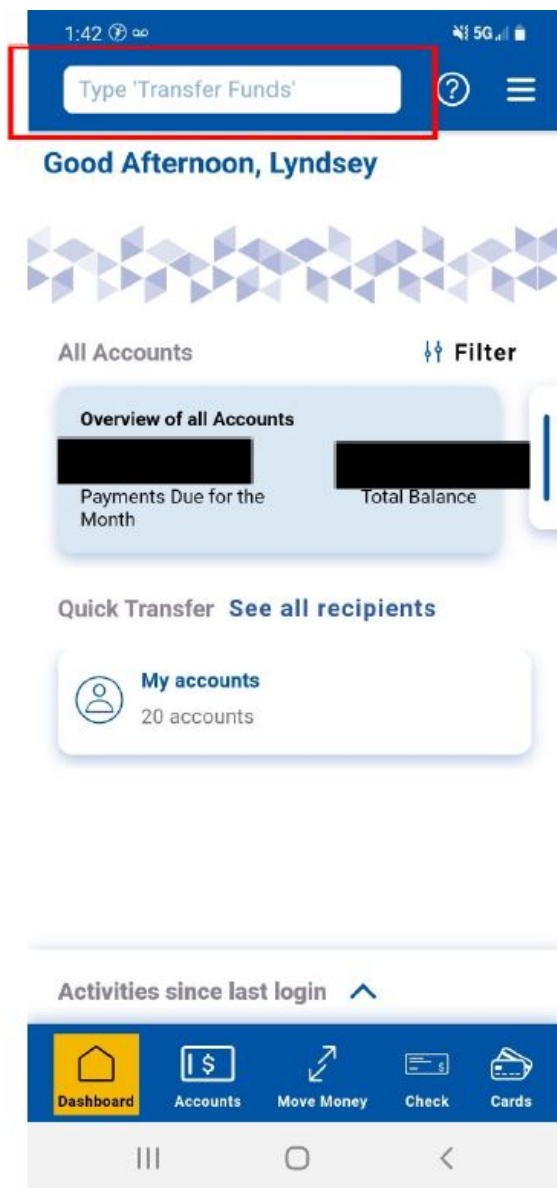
1:42

5G

Type 'Transfer Funds'

Good Afternoon, Lyndsey

All Accounts

Filter

Overview of all Accounts

Payments Due for the Month

Total Balance

Quick Transfer See all recipients

My accounts

20 accounts

Activities since last login

Dashboard

Accounts

Move Money

Check

Cards